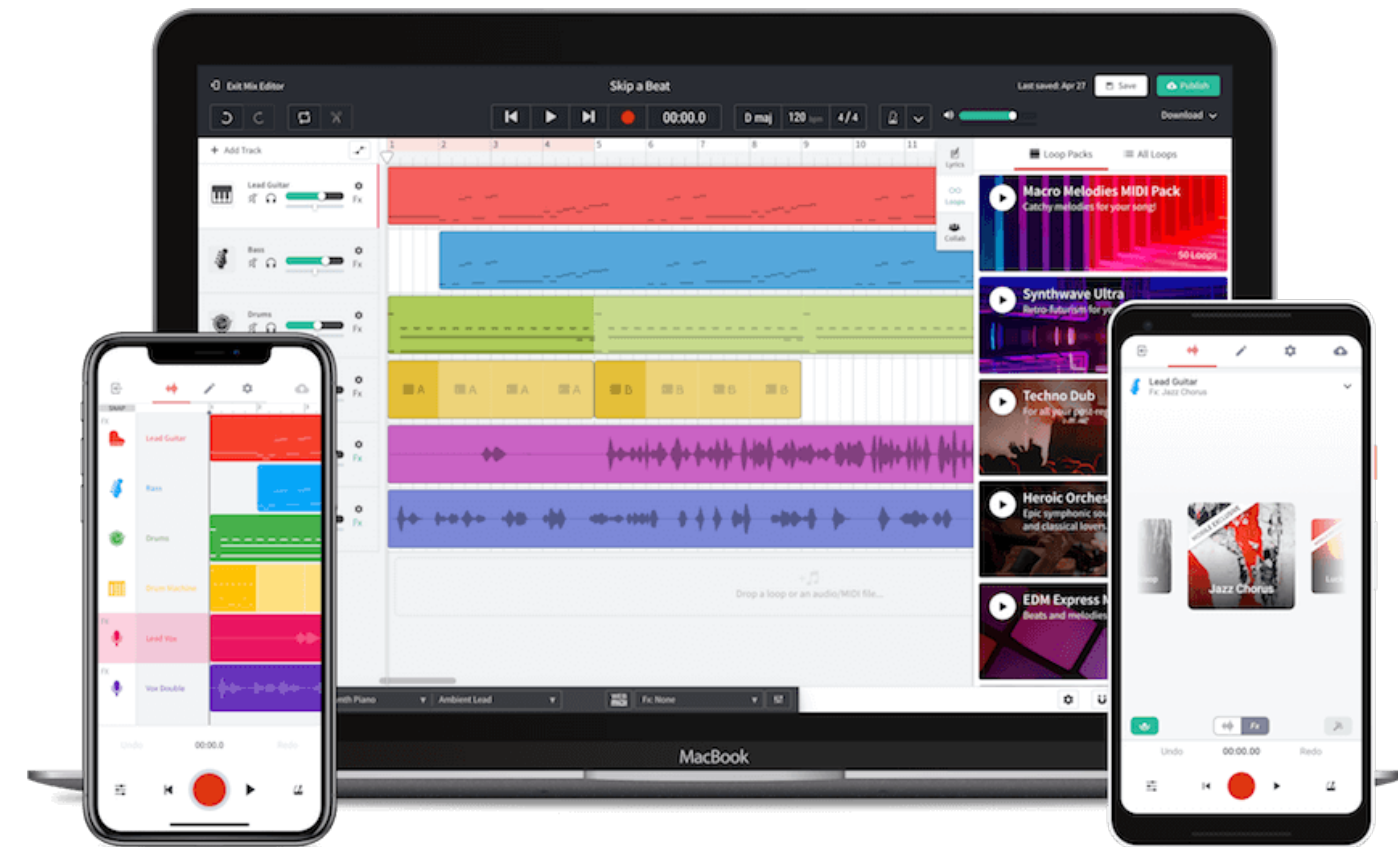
Exit Mix Editor

Skip a Beat

Last saved: Apr 27

Save

Publish

00:00.0

D maj

120 bpm

4/4

Download

Add Track

1 2 3 4 5 6 7 8 9 10 11

Lyrics

Loops

Collab

Loop Packs

All Loops

Lead Guitar

Fx

Bass

Fx

Drums

Fx

Fx

Fx

Fx

A A A A B B B B

Drop a loop or an audio/MIDI file...

Macro Melodies MIDI Pack

Catchy melodies for your song!

50 Loops

Synthwave Ultra

Retro-futurism for you

Techno Dub

For all your post-re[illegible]

Heroic Orches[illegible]

Epic symphonic sou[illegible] and classical lovers

EDM Express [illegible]

Beats and melodies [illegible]

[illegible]nth Piano

Ambient Lead

Fx: None

MacBook

SNAP

Lead Guitar

Bass

Drums

Drum Machine

Lead Vox

Vox Double

Undo

00:00.0

Redo

Lead Guitar

Fx: Jazz Chorus

MOBILE EXCLUSIVE

Jazz Chorus

Fx

Undo

00:00.00

Redo